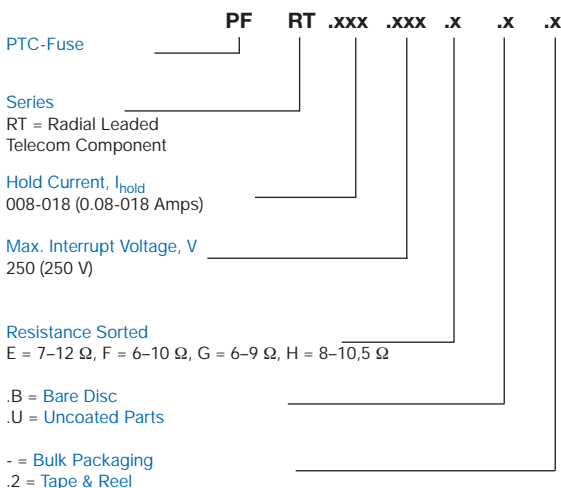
PF RT .xxx .xxx .x .x .x

PTC-Fuse

Series
RT = Radial Leaded Telecom Component

Hold Current, $I_{hold}$
008-018 (0.08-018 Amps)

Max. Interrupt Voltage, V
250 (250 V)

Resistance Sorted
E = 7–12 Ω, F = 6–10 Ω, G = 6–9 Ω, H = 8–10,5 Ω

.B = Bare Disc
.U = Uncoated Parts

- = Bulk Packaging
.2 = Tape & Reel